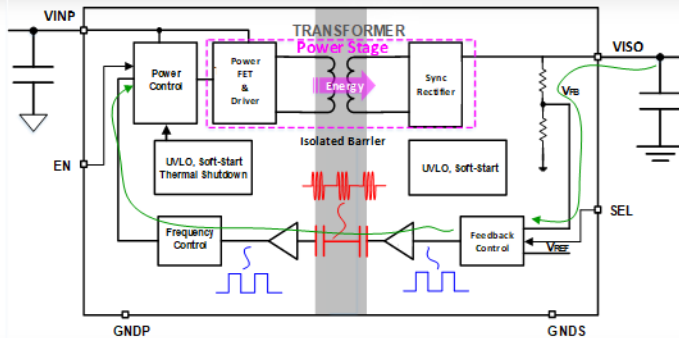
VINP

TRANSFORMER

Power Stage

VISO

Power Control

Power FET & Driver

Energy

Sync Rectifier

$V_{FB}$

EN

UVLO, Soft-Start Thermal Shutdown

Isolated Barrier

UVLO, Soft-Start

SEL

Frequency Control

Feedback Control

$V_{REF}$

GNDP

GNDS